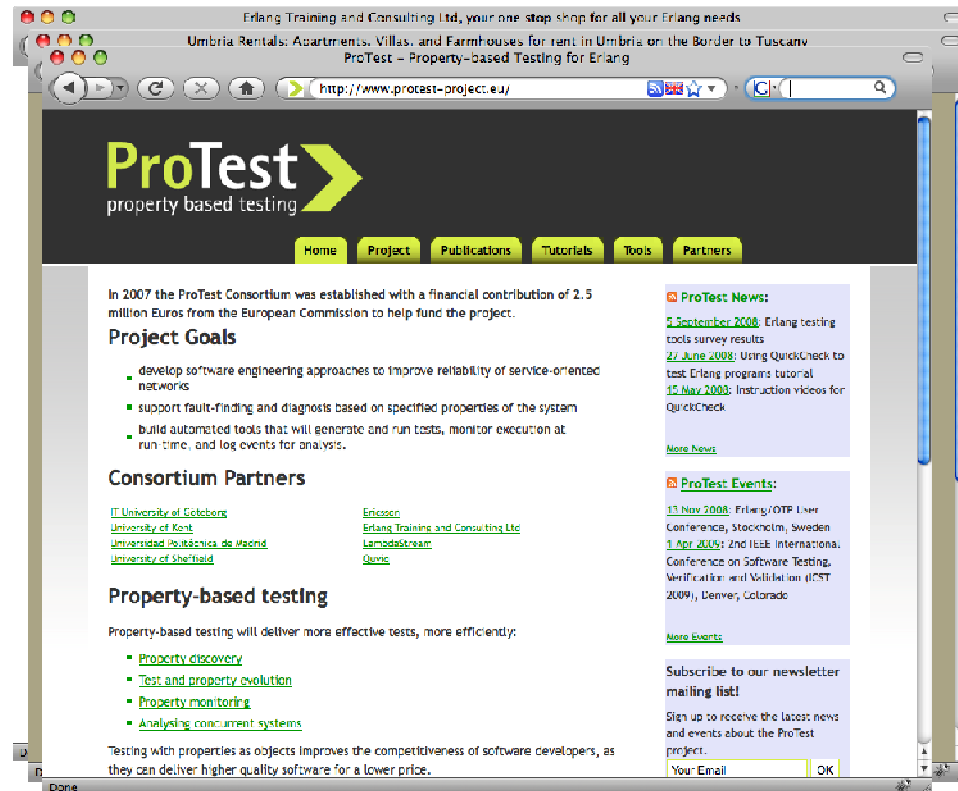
Erlang Training and Consulting Ltd, your one stop shop for all your Erlang needs

Umbria Rentals: Apartments, Villas, and Farmhouses for rent in Umbria on the Border to Tuscany

ProTest – Property-based Testing for Erlang

http://www.protest-project.eu/

ProTest
property based testing

Home Project Publications Tutorials Tools Partners

In 2007 the ProTest Consortium was established with a financial contribution of 2.5 million Euros from the European Commission to help fund the project.

Project Goals

- develop software engineering approaches to improve reliability of service-oriented networks
- support fault-finding and diagnosis based on specified properties of the system
- build automated tools that will generate and run tests, monitor execution at run-time, and log events for analysis.

Consortium Partners

IT University of Göteborg
University of Kent
Universidad Politécnica de Madrid
University of Sheffield

Ericsson
Erlang Training and Consulting Ltd
LambdaStream
Quviq

Property-based testing

Property-based testing will deliver more effective tests, more efficiently:

- Property discovery
- Test and property evolution
- Property monitoring
- Analysing concurrent systems

Testing with properties as objects improves the competitiveness of software developers, as they can deliver higher quality software for a lower price.

ProTest News:

5 September 2008: Erlang testing tools survey results
27 June 2008: Using QuickCheck to test Erlang programs tutorial
15 May 2008: Instruction videos for QuickCheck

More News

ProTest Events:

13 Nov 2008: Erlang/OTP User Conference, Stockholm, Sweden
1 Apr 2009: 2nd IEEE International Conference on Software Testing, Verification and Validation (ICST 2009), Denver, Colorado

More Events

Subscribe to our newsletter mailing list!

Sign up to receive the latest news and events about the ProTest project.

Your Email OK

Done